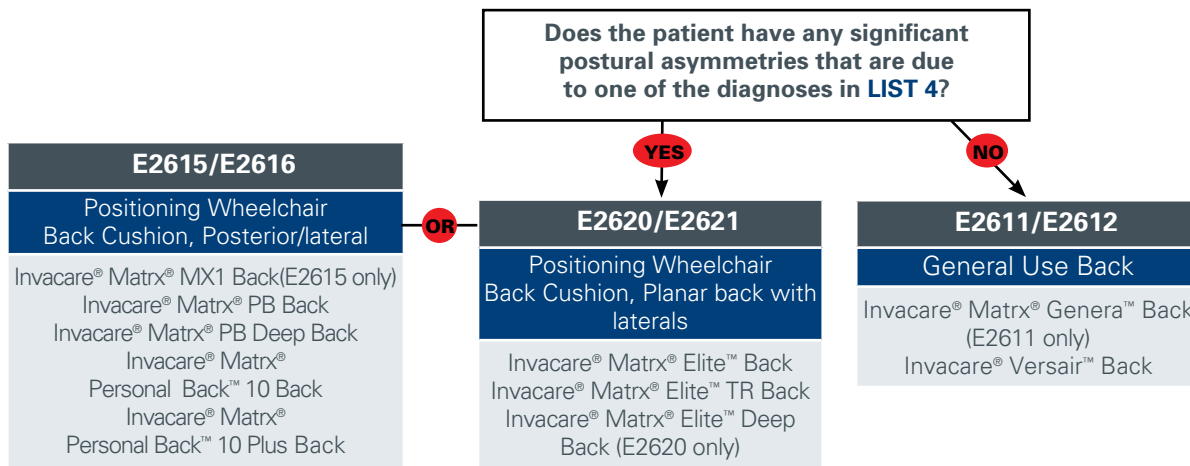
Does the patient have any significant postural asymmetries that are due to one of the diagnoses in LIST 4?

YES

NO

E2615/E2616

Positioning Wheelchair Back Cushion, Posterior/lateral

Invacare® Matrx® MX1 Back(E2615 only)
Invacare® Matrx® PB Back
Invacare® Matrx® PB Deep Back
Invacare® Matrx® Personal Back™ 10 Back
Invacare® Matrx® Personal Back™ 10 Plus Back

OR

E2620/E2621

Positioning Wheelchair Back Cushion, Planar back with laterals

Invacare® Matrx® Elite™ Back
Invacare® Matrx® Elite™ TR Back
Invacare® Matrx® Elite™ Deep Back (E2620 only)

E2611/E2612

General Use Back

Invacare® Matrx® Genera™ Back (E2611 only)
Invacare® Versair™ Back